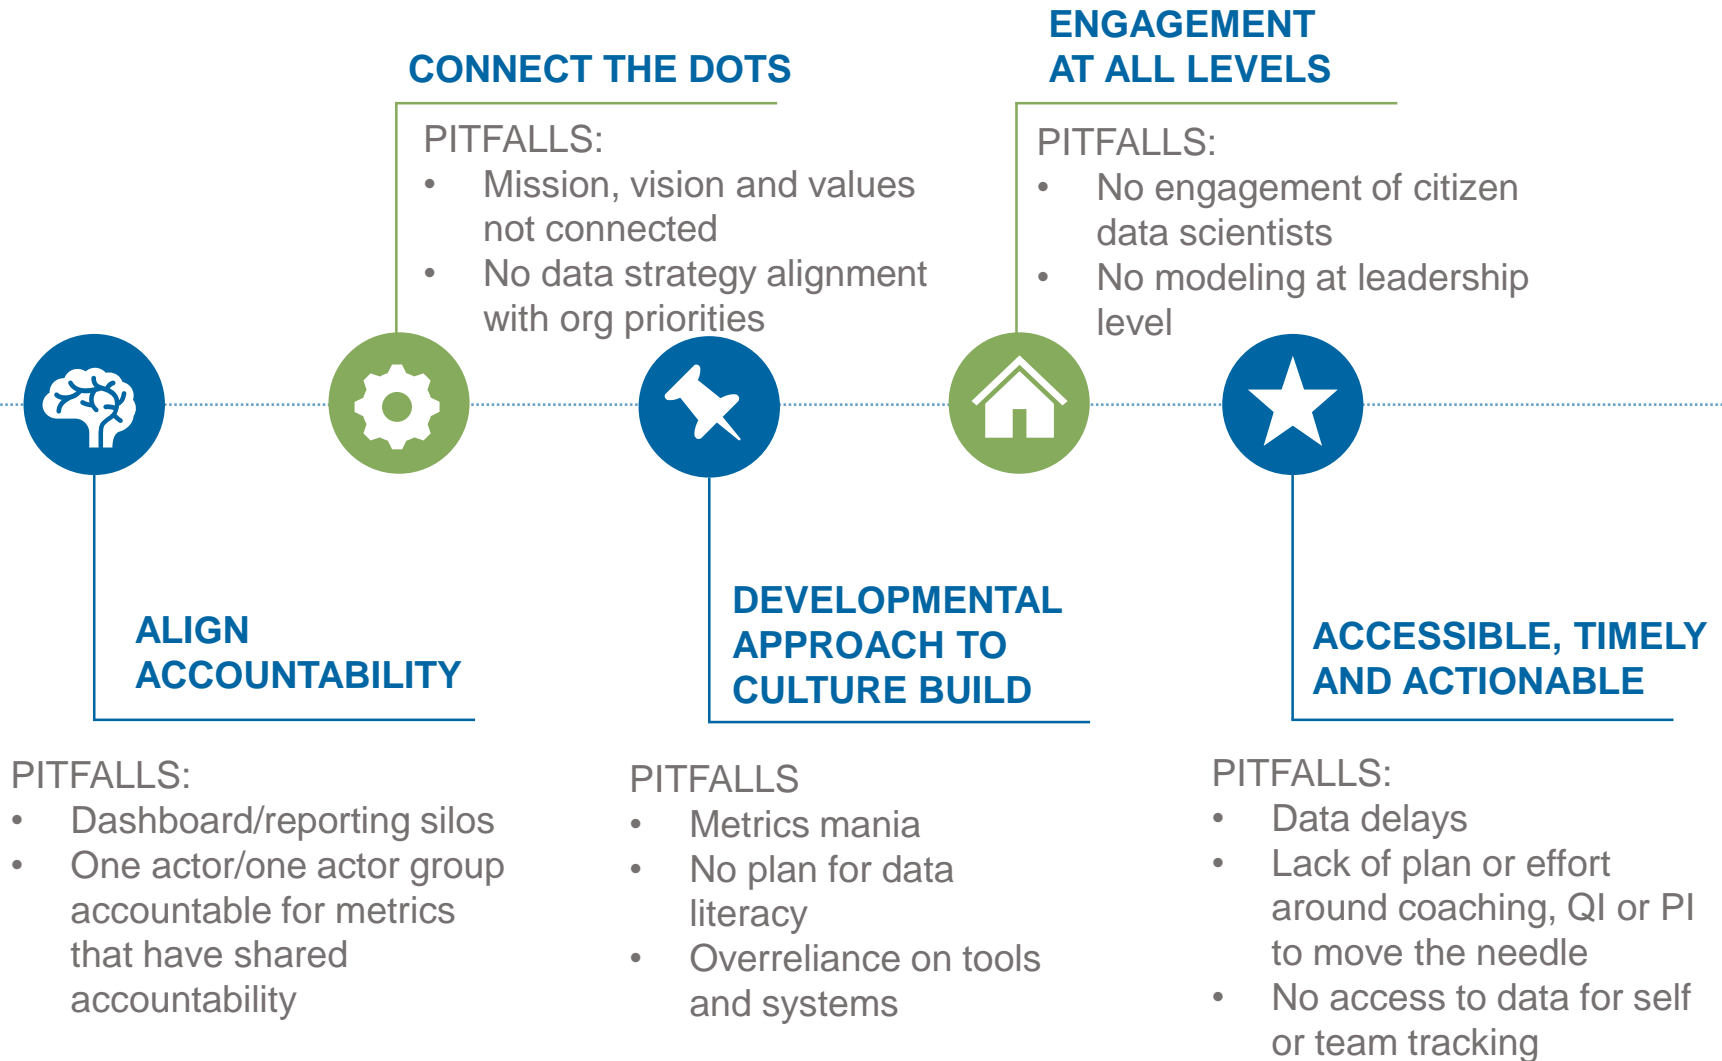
CONNECT THE DOTS

PITFALLS:
- Mission, vision and values not connected
- No data strategy alignment with org priorities

ENGAGEMENT AT ALL LEVELS

PITFALLS:
- No engagement of citizen data scientists
- No modeling at leadership level

ALIGN ACCOUNTABILITY

PITFALLS:
- Dashboard/reporting silos
- One actor/one actor group accountable for metrics that have shared accountability

DEVELOPMENTAL APPROACH TO CULTURE BUILD

PITFALLS
- Metrics mania
- No plan for data literacy
- Overreliance on tools and systems

ACCESSIBLE, TIMELY AND ACTIONABLE

PITFALLS:
- Data delays
- Lack of plan or effort around coaching, QI or PI to move the needle
- No access to data for self or team tracking